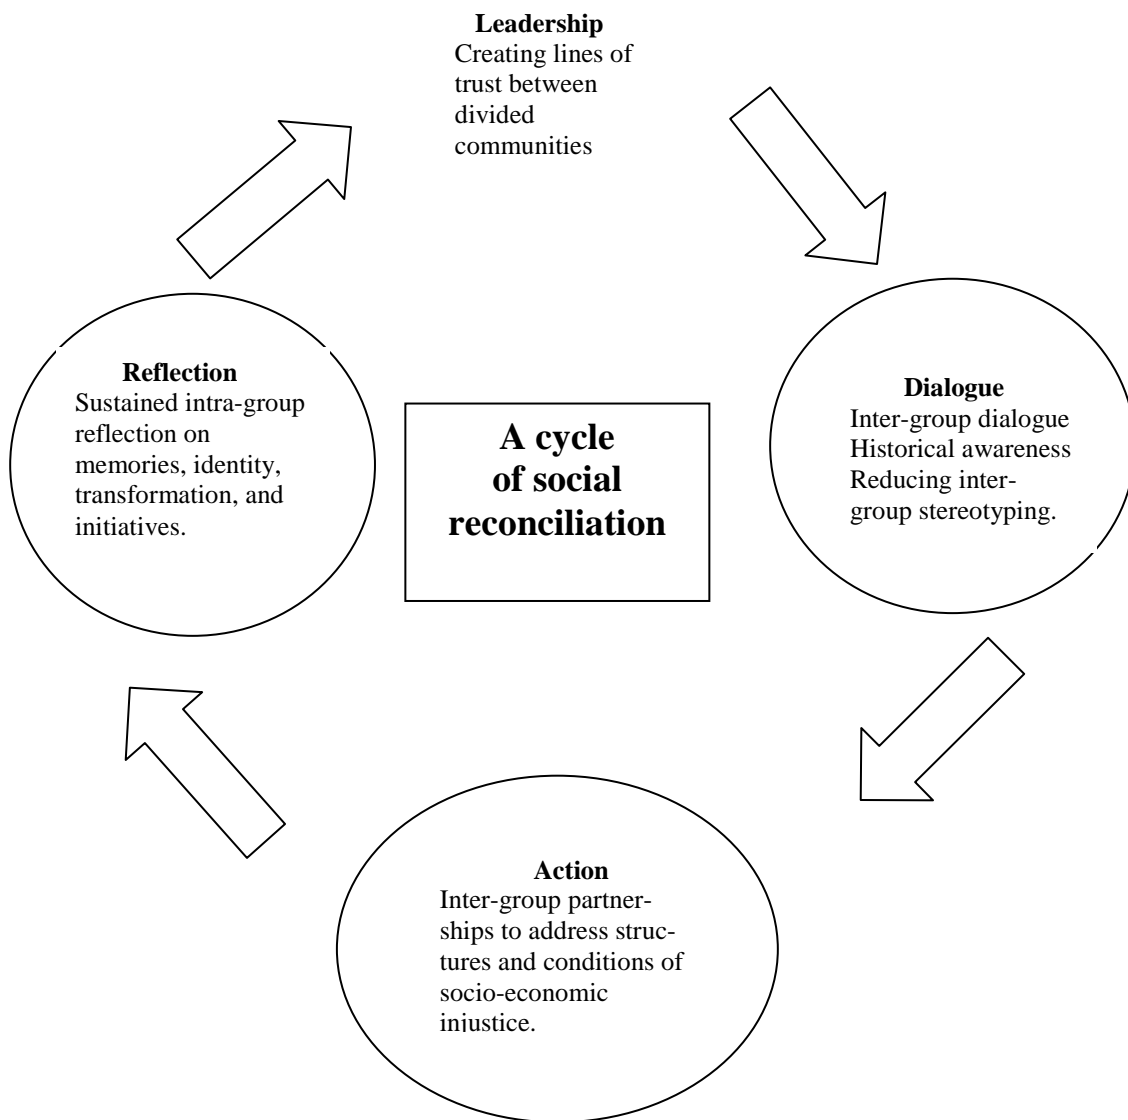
**Leadership**
Creating lines of trust between divided communities

**Dialogue**
Inter-group dialogue
Historical awareness
Reducing inter-group stereotyping.

**A cycle of social reconciliation**

**Reflection**
Sustained intra-group reflection on memories, identity, transformation, and initiatives.

**Action**
Inter-group partnerships to address structures and conditions of socio-economic injustice.